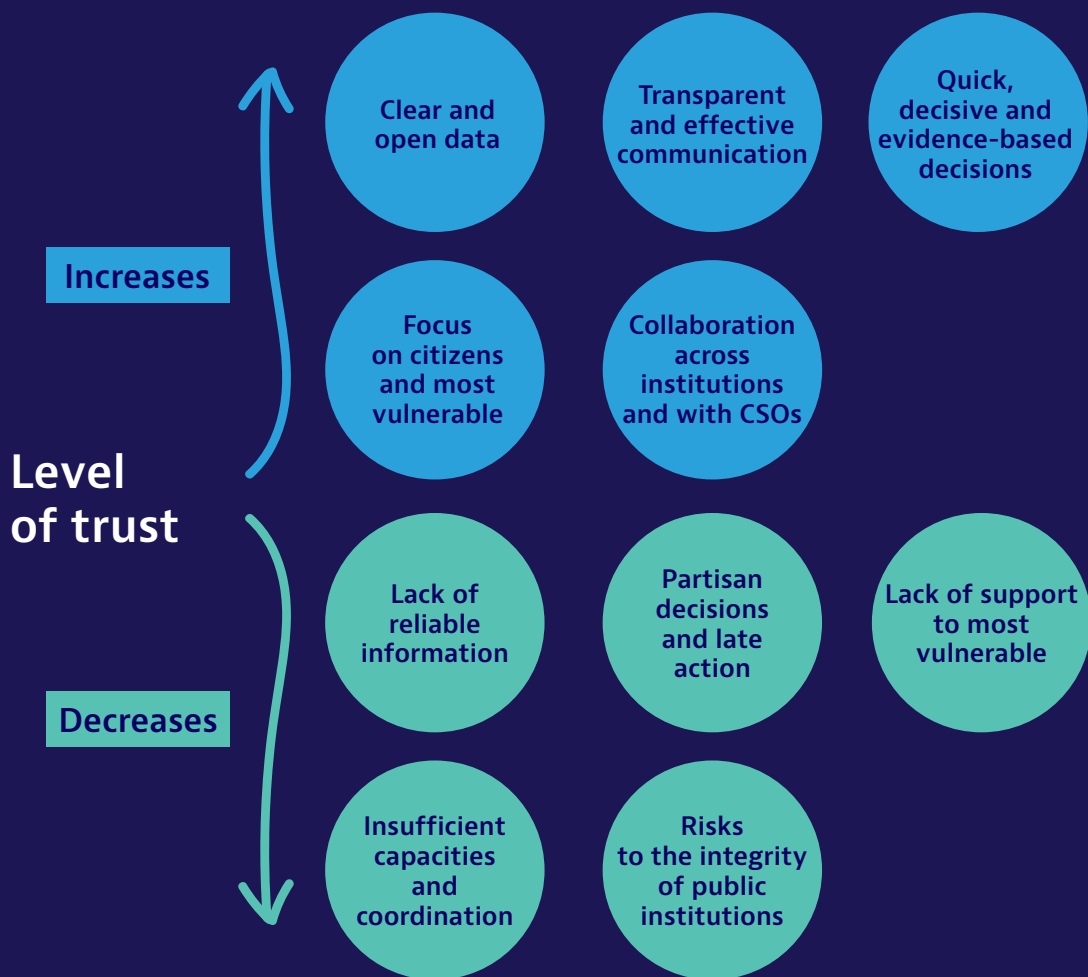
Increases

Clear and open data

Transparent and effective communication

Quick, decisive and evidence-based decisions

Focus on citizens and most vulnerable

Collaboration across institutions and with CSOs

Level of trust

Decreases

Lack of reliable information

Partisan decisions and late action

Lack of support to most vulnerable

Insufficient capacities and coordination

Risks to the integrity of public institutions